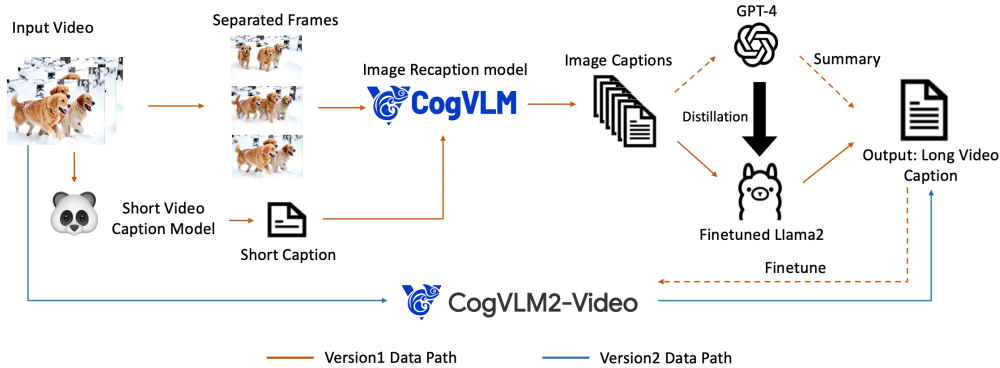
Input Video

Separated Frames

Image Recaption model

CogVLM

Image Captions

GPT-4

Summary

Distillation

Output: Long Video Caption

Short Video Caption Model

Short Caption

Finetuned Llama2

Finetune

CogVLM2-Video

Version1 Data Path

Version2 Data Path